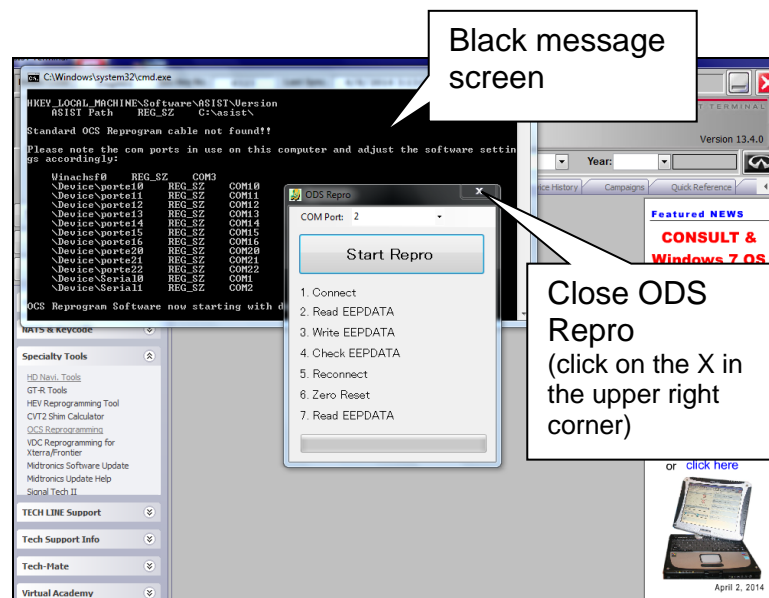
Black message screen

C:\Windows\system32\cmd.exe

HKEY_LOCAL_MACHINE\Software\ASIST\Version
ASIST Path REG_SZ C:\asist\

Standard OCS Reprogram cable not found!!

Please note the com ports in use on this computer and adjust the software settings accordingly:

| Winachsf0 | REG_SZ | COM3 |
|---|---|---|
| \Device\porte10 | REG_SZ | COM10 |
| \Device\porte11 | REG_SZ | COM11 |
| \Device\porte12 | REG_SZ | COM12 |
| \Device\porte13 | REG_SZ | COM13 |
| \Device\porte14 | REG_SZ | COM14 |
| \Device\porte15 | REG_SZ | COM15 |
| \Device\porte16 | REG_SZ | COM16 |
| \Device\porte20 | REG_SZ | COM20 |
| \Device\porte21 | REG_SZ | COM21 |
| \Device\porte22 | REG_SZ | COM22 |
| \Device\Serial0 | REG_SZ | COM1 |
| \Device\Serial1 | REG_SZ | COM2 |

OCS Reprogram Software now starting with d

T TERMINAL

Version 13.4.0

Year:

ice History Campaigns Quick Reference

Featured NEWS

CONSULT & Windows 7 OS

ODS Repro

COM Port: 2

Start Repro

1. Connect
2. Read EEPDATA
3. Write EEPDATA
4. Check EEPDATA
5. Reconnect
6. Zero Reset
7. Read EEPDATA

Close ODS Repro
(click on the X in the upper right corner)

NATS & Keycode

Specialty Tools

HD Navi. Tools
GT-R Tools
HEV Reprogramming Tool
CVT2 Shim Calculator
OCS Reprogramming
VDC Reprogramming for Xterra/Frontier
Midtronics Software Update
Midtronics Update Help
Signal Tech II

TECH LINE Support

Tech Support Info

Tech-Mate

Virtual Academy

or click here

April 2, 2014